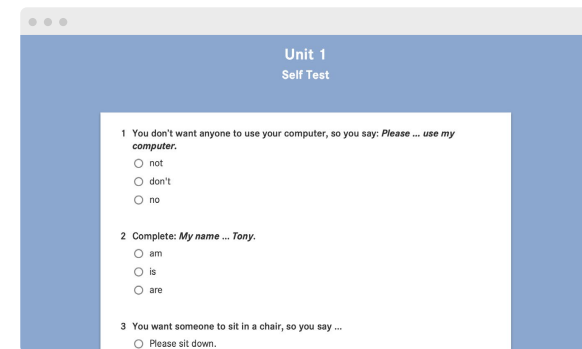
Unit 1
Self Test

1 You don't want anyone to use your computer, so you say: *Please ... use my computer.*
◯ not
◯ don't
◯ no

2 Complete: *My name ... Tony.*
◯ am
◯ is
◯ are

3 You want someone to sit in a chair, so you say ...
◯ Please sit down.